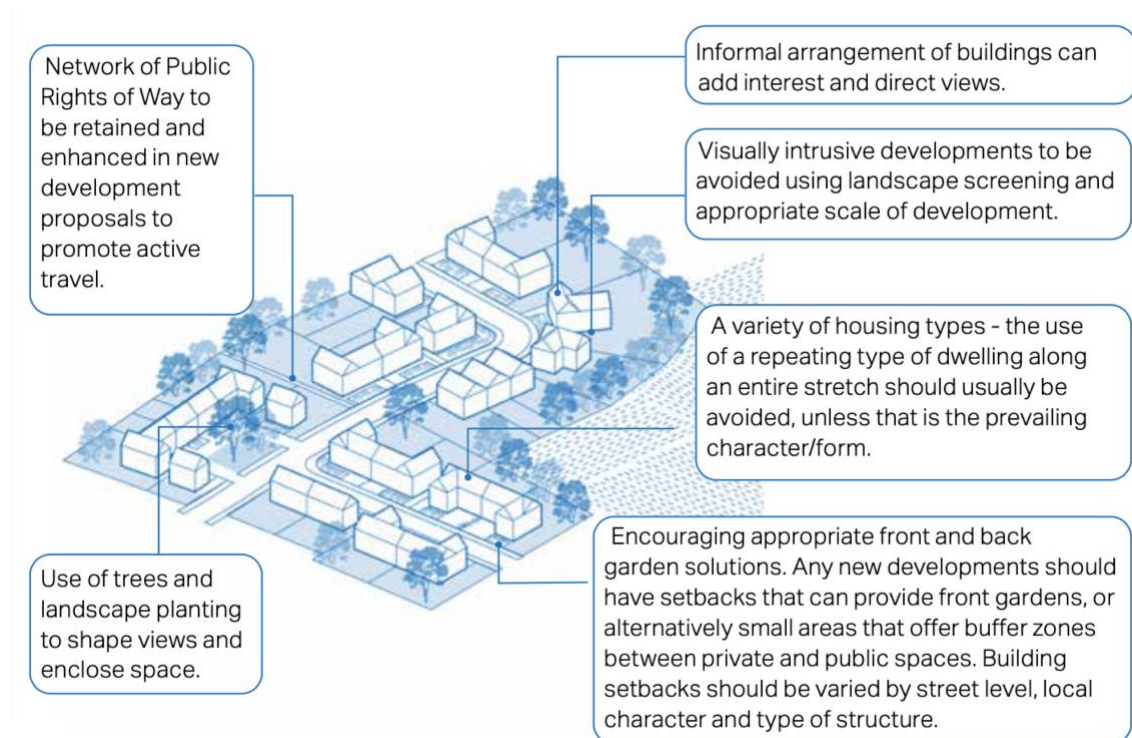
Network of Public Rights of Way to be retained and enhanced in new development proposals to promote active travel.

Informal arrangement of buildings can add interest and direct views.

Visually intrusive developments to be avoided using landscape screening and appropriate scale of development.

A variety of housing types - the use of a repeating type of dwelling along an entire stretch should usually be avoided, unless that is the prevailing character/form.

Use of trees and landscape planting to shape views and enclose space.

Encouraging appropriate front and back garden solutions. Any new developments should have setbacks that can provide front gardens, or alternatively small areas that offer buffer zones between private and public spaces. Building setbacks should be varied by street level, local character and type of structure.